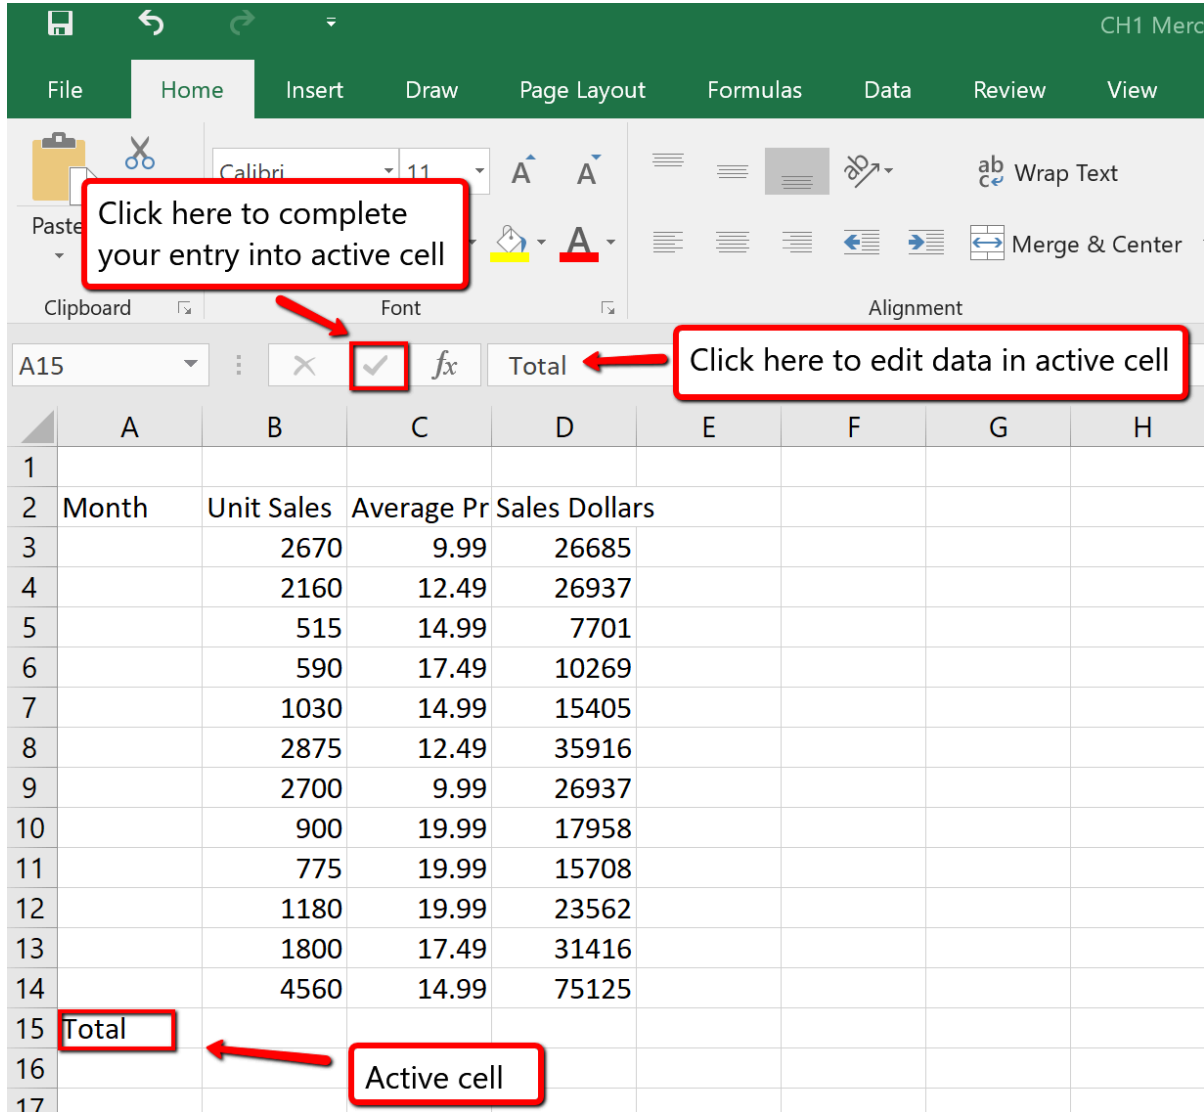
CH1 Merc

File Home Insert Draw Page Layout Formulas Data Review View

Paste

Calibri 11

Click here to complete your entry into active cell

Wrap Text

Merge & Center

Clipboard Font Alignment

A15

$fx$ Total

Click here to edit data in active cell

| | A | B | C | D | E | F | G | H |
|---|---|---|---|---|---|---|---|---|
| 1 | | | | | | | | |
| 2 | Month | Unit Sales | Average Pr | Sales Dollars | | | | |
| 3 | | 2670 | 9.99 | 26685 | | | | |
| 4 | | 2160 | 12.49 | 26937 | | | | |
| 5 | | 515 | 14.99 | 7701 | | | | |
| 6 | | 590 | 17.49 | 10269 | | | | |
| 7 | | 1030 | 14.99 | 15405 | | | | |
| 8 | | 2875 | 12.49 | 35916 | | | | |
| 9 | | 2700 | 9.99 | 26937 | | | | |
| 10 | | 900 | 19.99 | 17958 | | | | |
| 11 | | 775 | 19.99 | 15708 | | | | |
| 12 | | 1180 | 19.99 | 23562 | | | | |
| 13 | | 1800 | 17.49 | 31416 | | | | |
| 14 | | 4560 | 14.99 | 75125 | | | | |
| 15 | Total | | | | | | | |
| 16 | | | | | | | | |
| 17 | | | | | | | | |

Active cell